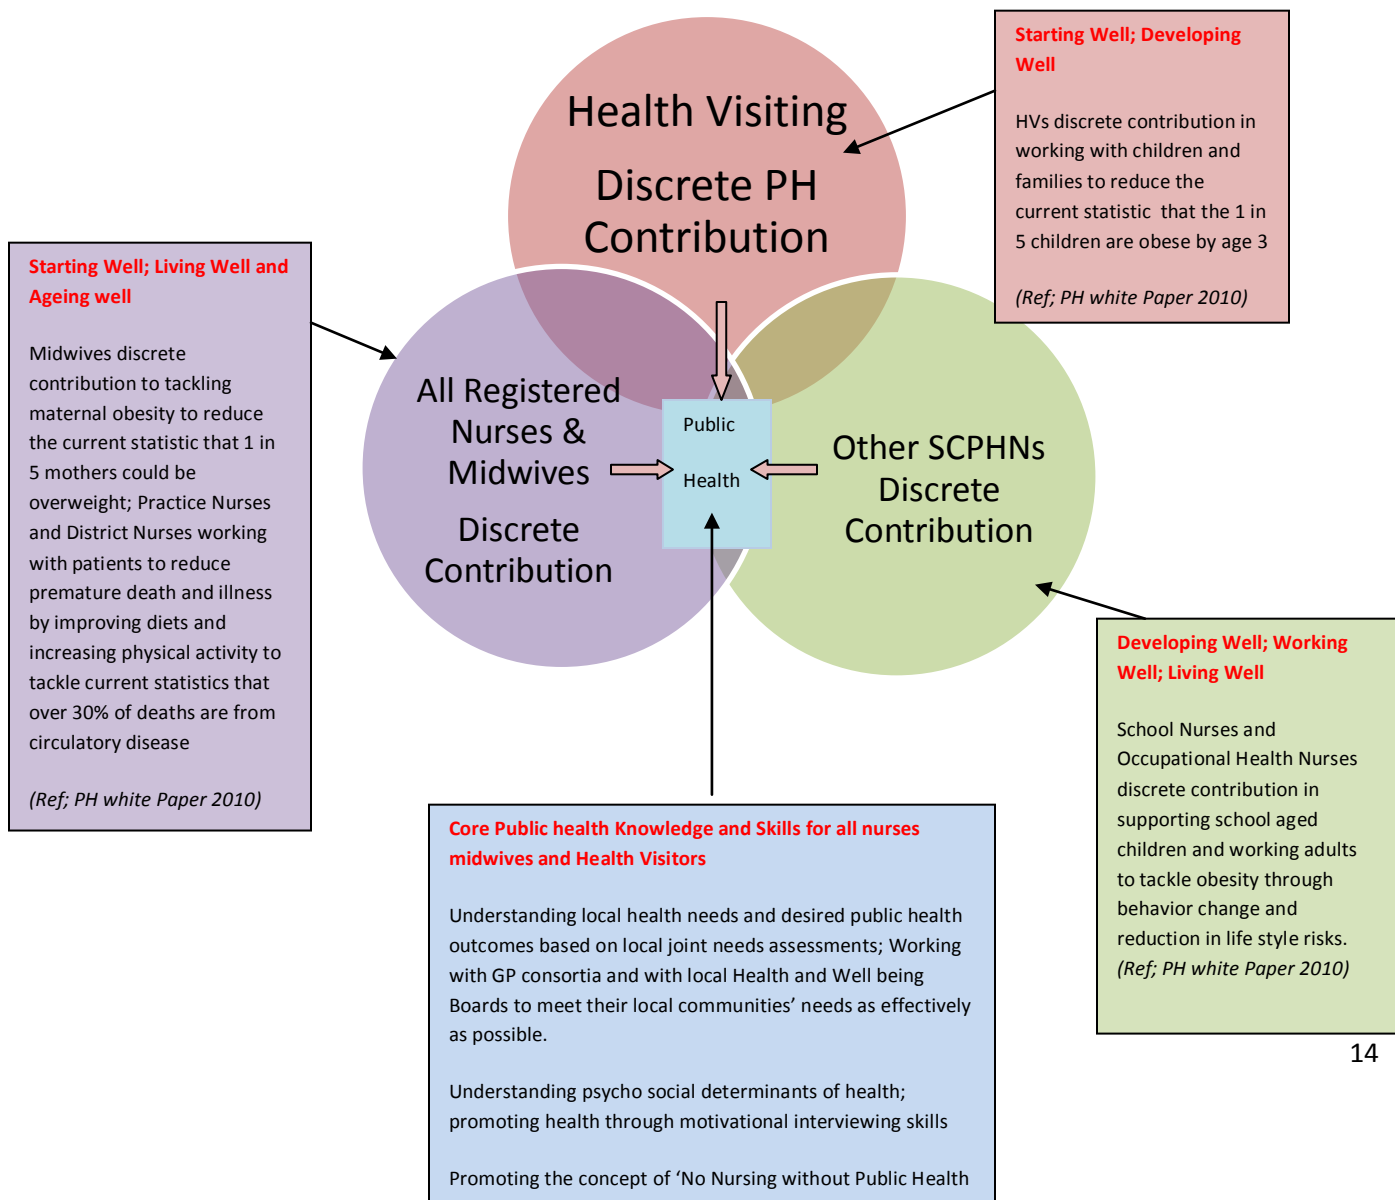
Health Visiting

Discrete PH Contribution

Starting Well; Developing Well

HVs discrete contribution in working with children and families to reduce the current statistic that the 1 in 5 children are obese by age 3

(Ref; PH white Paper 2010)

Starting Well; Living Well and Ageing well

Midwives discrete contribution to tackling maternal obesity to reduce the current statistic that 1 in 5 mothers could be overweight; Practice Nurses and District Nurses working with patients to reduce premature death and illness by improving diets and increasing physical activity to tackle current statistics that over 30% of deaths are from circulatory disease

(Ref; PH white Paper 2010)

All Registered Nurses & Midwives

Discrete Contribution

Public

Health

Other SCPHNs Discrete Contribution

Developing Well; Working Well; Living Well

School Nurses and Occupational Health Nurses discrete contribution in supporting school aged children and working adults to tackle obesity through behavior change and reduction in life style risks.
(Ref; PH white Paper 2010)

14

Core Public health Knowledge and Skills for all nurses midwives and Health Visitors

Understanding local health needs and desired public health outcomes based on local joint needs assessments; Working with GP consortia and with local Health and Well being Boards to meet their local communities' needs as effectively as possible.

Understanding psycho social determinants of health; promoting health through motivational interviewing skills

Promoting the concept of 'No Nursing without Public Health